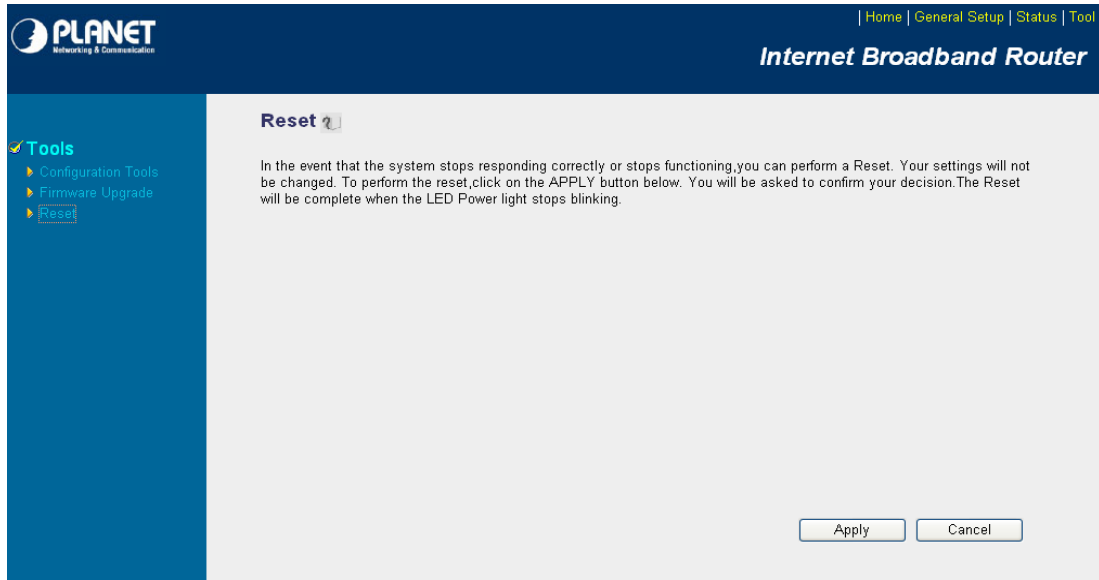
PLANET
Networking & Communication

| Home | General Setup | Status | Tool

Internet Broadband Router

Tools
Configuration Tools
Firmware Upgrade
Reset

Reset

In the event that the system stops responding correctly or stops functioning,you can perform a Reset. Your settings will not be changed. To perform the reset,click on the APPLY button below. You will be asked to confirm your decision.The Reset will be complete when the LED Power light stops blinking.

Apply Cancel